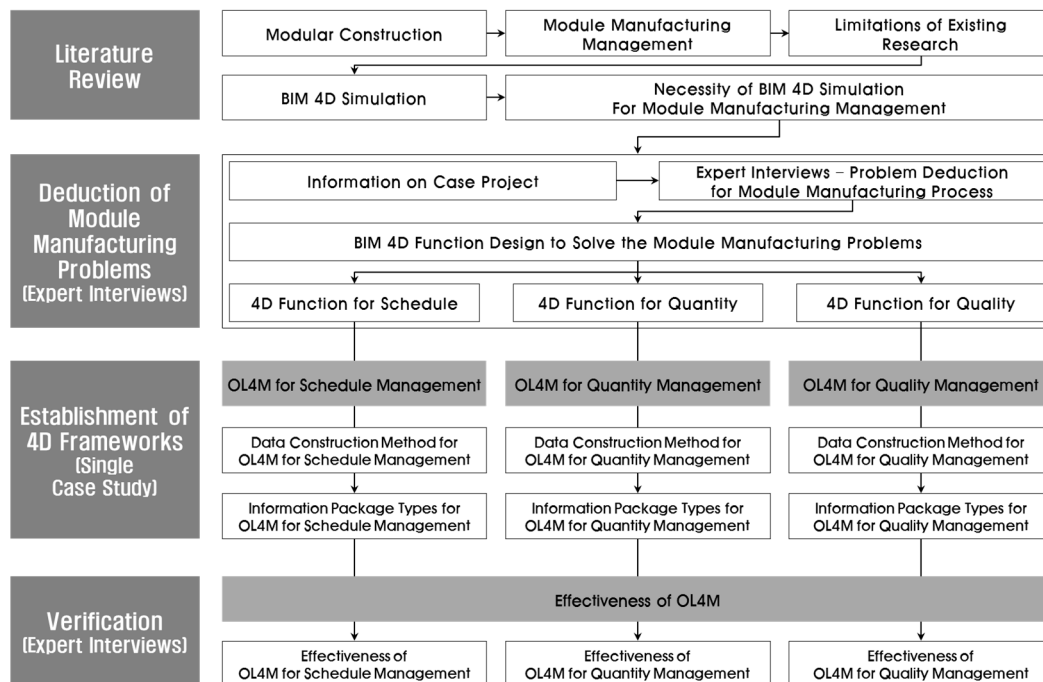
Literature Review

Modular Construction

Module Manufacturing Management

Limitations of Existing Research

BIM 4D Simulation

Necessity of BIM 4D Simulation For Module Manufacturing Management

Deduction of Module Manufacturing Problems (Expert Interviews)

Information on Case Project

Expert Interviews – Problem Deduction for Module Manufacturing Process

BIM 4D Function Design to Solve the Module Manufacturing Problems

4D Function for Schedule

4D Function for Quantity

4D Function for Quality

Establishment of 4D Frameworks (Single Case Study)

OL4M for Schedule Management

OL4M for Quantity Management

OL4M for Quality Management

Data Construction Method for OL4M for Schedule Management

Data Construction Method for OL4M for Quantity Management

Data Construction Method for OL4M for Quality Management

Information Package Types for OL4M for Schedule Management

Information Package Types for OL4M for Quantity Management

Information Package Types for OL4M for Quality Management

Verification (Expert Interviews)

Effectiveness of OL4M

Effectiveness of OL4M for Schedule Management

Effectiveness of OL4M for Quantity Management

Effectiveness of OL4M for Quality Management